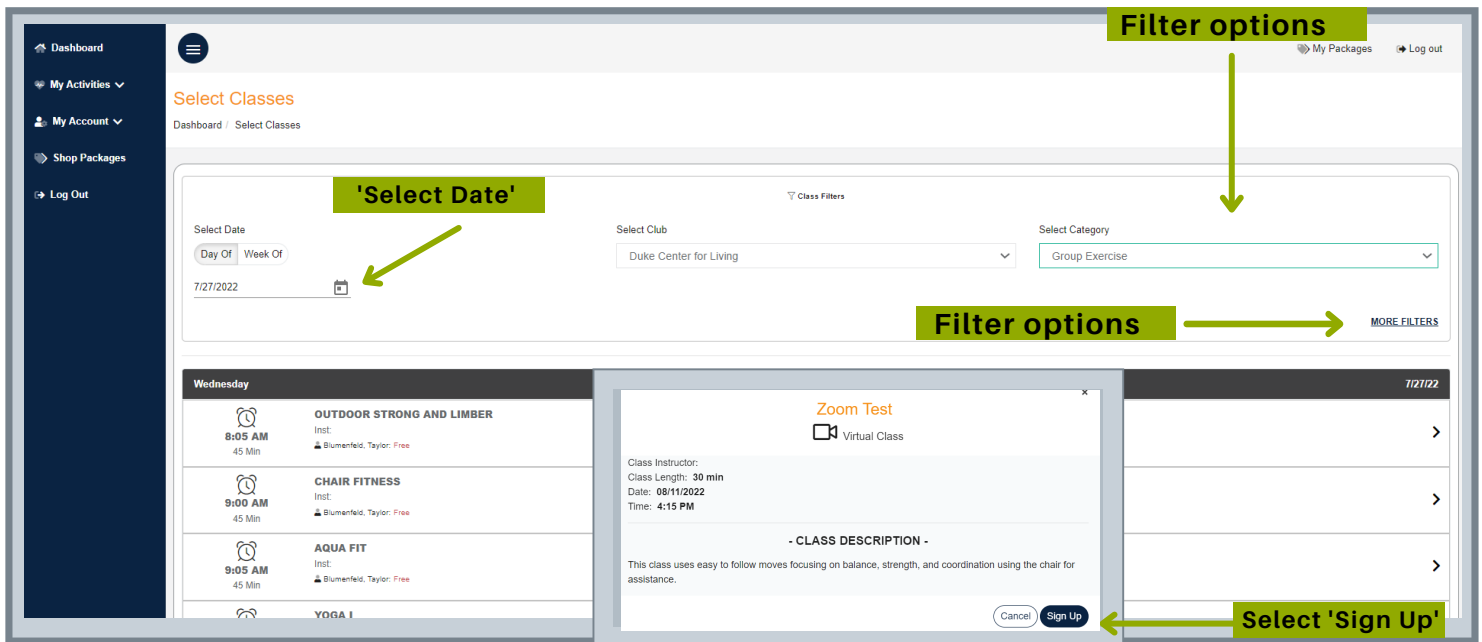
Dashboard
My Activities
My Account
Shop Packages
Log Out

Filter options

My Packages
Log out

Select Classes
Dashboard / Select Classes

'Select Date'

Class Filters

Select Date
Day Of Week Of
7/27/2022

Select Club
Duke Center for Living

Select Category
Group Exercise

Filter options
MORE FILTERS

Wednesday
7/27/22

8:05 AM
45 Min
OUTDOOR STRONG AND LIMBER
Inst:
Blumenfeld, Taylor: Free

9:00 AM
45 Min
CHAIR FITNESS
Inst:
Blumenfeld, Taylor: Free

9:05 AM
45 Min
AQUA FIT
Inst:
Blumenfeld, Taylor: Free

YOGA I

×
Zoom Test
Virtual Class

Class Instructor:
Class Length: 30 min
Date: 08/11/2022
Time: 4:15 PM

- CLASS DESCRIPTION -
This class uses easy to follow moves focusing on balance, strength, and coordination using the chair for assistance.

Cancel
Sign Up

Select 'Sign Up'